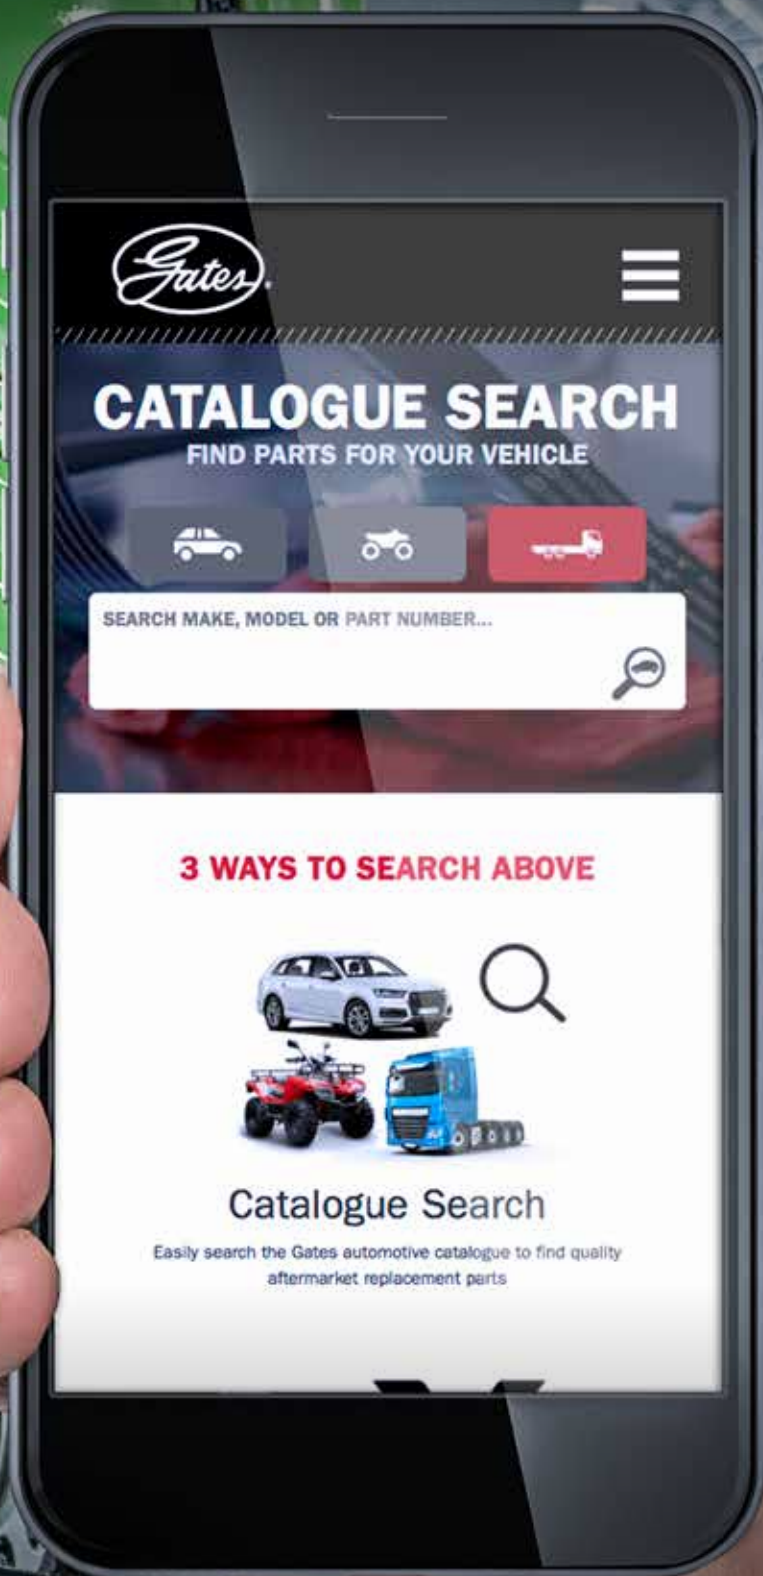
Gates

CATALOGUE SEARCH
FIND PARTS FOR YOUR VEHICLE

SEARCH MAKE, MODEL OR PART NUMBER...

3 WAYS TO SEARCH ABOVE

Catalogue Search

Easily search the Gates automotive catalogue to find quality aftermarket replacement parts